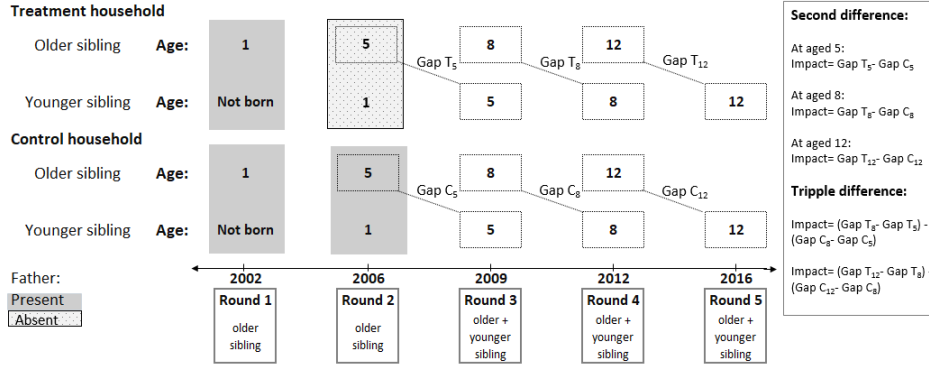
**Treatment household**

Older sibling **Age:** 1 5 8 12

Gap $T_5$ Gap $T_8$ Gap $T_{12}$

Younger sibling **Age:** Not born 1 5 8 12

**Control household**

Older sibling **Age:** 1 5 8 12

Gap $C_5$ Gap $C_8$ Gap $C_{12}$

Younger sibling **Age:** Not born 1 5 8 12

Father:
Present
Absent

2002 2006 2009 2012 2016

**Round 1** older sibling

**Round 2** older sibling

**Round 3** older + younger sibling

**Round 4** older + younger sibling

**Round 5** older + younger sibling

**Second difference:**

At aged 5:
Impact= Gap $T_5$- Gap $C_5$

At aged 8:
Impact= Gap $T_8$- Gap $C_8$

At aged 12:
Impact= Gap $T_{12}$- Gap $C_{12}$

**Tripple difference:**

Impact= (Gap $T_8$- Gap $T_5$) - (Gap $C_8$- Gap $C_5$)

Impact= (Gap $T_{12}$- Gap $T_8$) - (Gap $C_{12}$- Gap $C_8$)